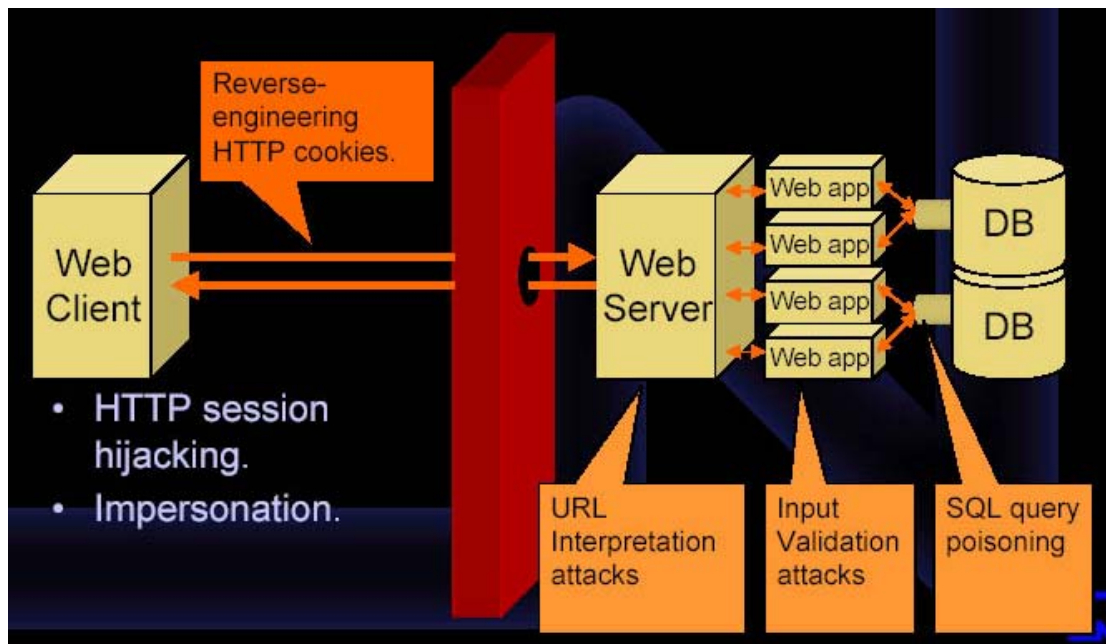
Reverse-engineering HTTP cookies.

Web Client

• HTTP session hijacking.
• Impersonation.

Web Server

Web app
Web app
Web app
Web app

DB
DB

URL Interpretation attacks

Input Validation attacks

SQL query poisoning